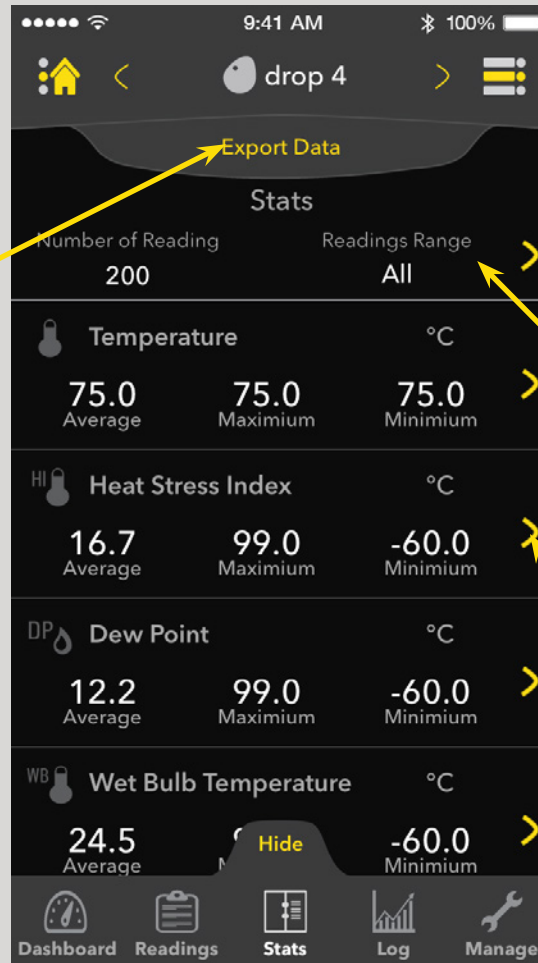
9:41 AM
100%

drop 4

Export Data

Stats

Number of Reading
200

Readings Range
All

Temperature °C
75.0 Average
75.0 Maximum
75.0 Minimum

HI Heat Stress Index °C
16.7 Average
99.0 Maximum
-60.0 Minimum

DP Dew Point °C
12.2 Average
99.0 Maximum
-60.0 Minimum

WB Wet Bulb Temperature °C
24.5 Average
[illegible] M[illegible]
-60.0 Minimum

Hide

Dashboard
Readings
Stats
Log
Manage